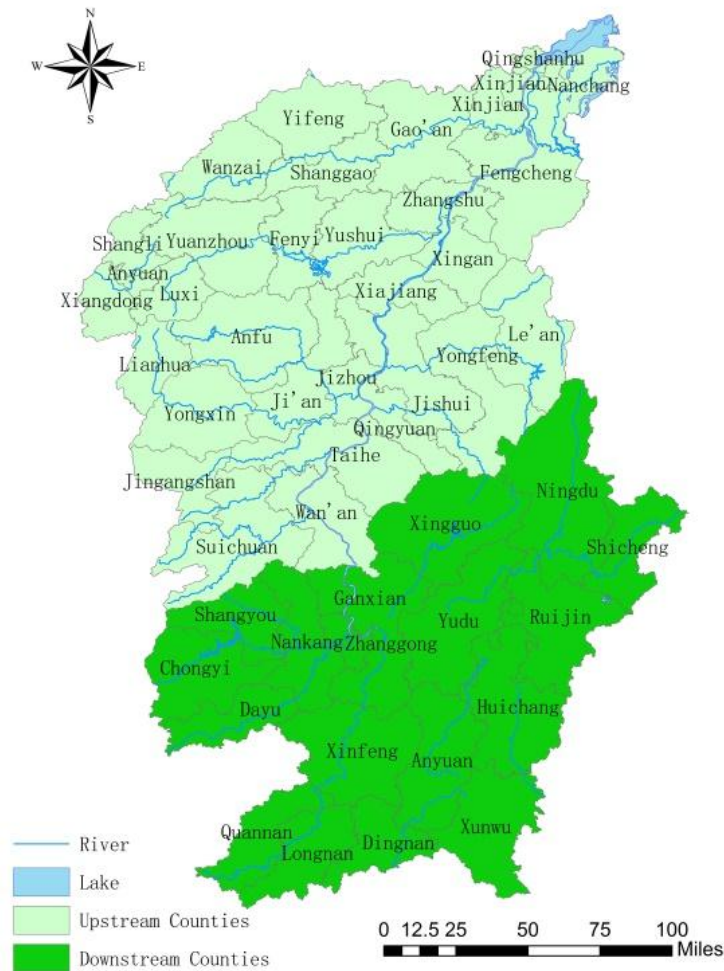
N
W
E
S

Qingshanhu
Xinjian
Nanchang
Xinjian
Yifeng
Gao'an
Wanzai
Shanggao
Fengcheng
Zhangshu
Shangli
Yuanzhou
Fenyi
Yushui
Anyuan
Xingan
Xiangdong
Luxi
Xiajiang
Anfu
Le'an
Lianhua
Yongfeng
Jizhou
Yongxin
Ji'an
Jishui
Qingyuan
Taihe
Jingangshan
Ningdu
Wan'an
Xingguo
Suichuan
Shicheng
Ganxian
Shangyou
Ruijin
Yudu
Nankang
Zhanggong
Chongyi
Huichang
Dayu
Xinfeng
Anyuan
Quannan
Xunwu
Longnan
Dingnan

River
Lake
Upstream Counties
Downstream Counties

0 12.5 25 50 75 100
Miles